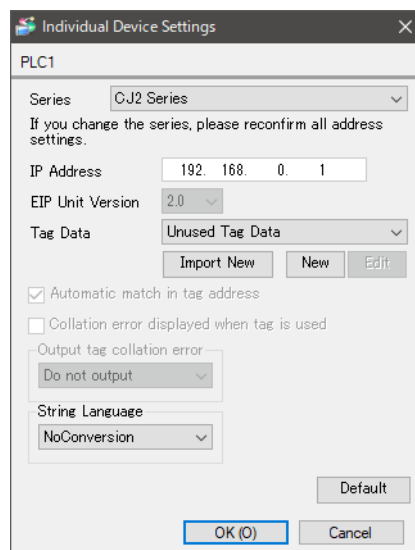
Individual Device Settings
×

PLC1

Series CJ2 Series

If you change the series, please reconfirm all address settings.

IP Address 192. 168. 0. 1

EIP Unit Version 2.0

Tag Data Unused Tag Data

Import New
New
Edit

Automatic match in tag address

Collation error displayed when tag is used

Output tag collation error
Do not output

String Language
NoConversion

Default

OK (O)
Cancel